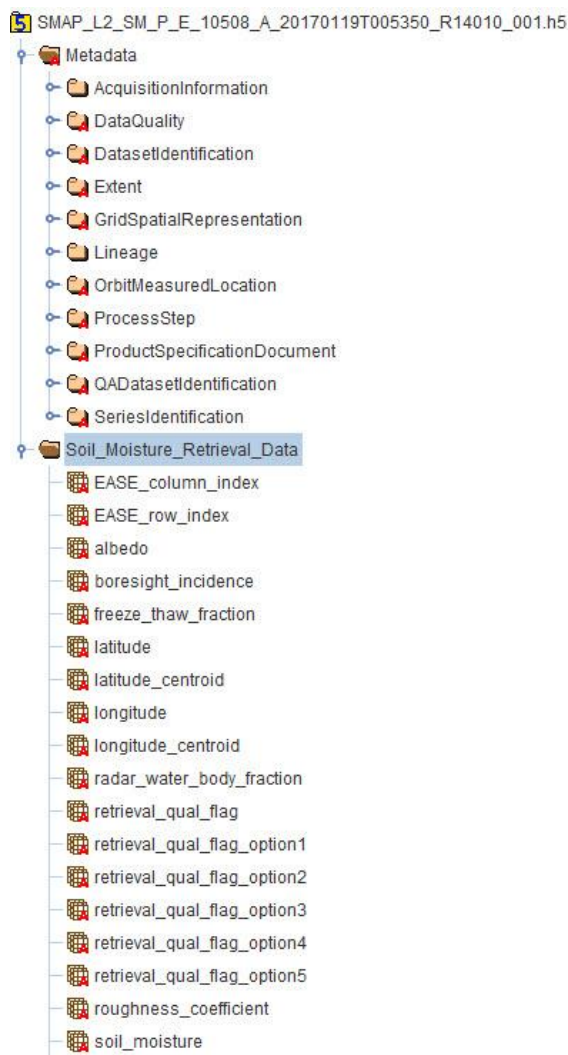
SMAP_L2_SM_P_E_10508_A_20170119T005350_R14010_001.h5
Metadata
AcquisitionInformation
DataQuality
DatasetIdentification
Extent
GridSpatialRepresentation
Lineage
OrbitMeasuredLocation
ProcessStep
ProductSpecificationDocument
QADatasetIdentification
SeriesIdentification
Soil_Moisture_Retrieval_Data
EASE_column_index
EASE_row_index
albedo
boresight_incidence
freeze_thaw_fraction
latitude
latitude_centroid
longitude
longitude_centroid
radar_water_body_fraction
retrieval_qual_flag
retrieval_qual_flag_option1
retrieval_qual_flag_option2
retrieval_qual_flag_option3
retrieval_qual_flag_option4
retrieval_qual_flag_option5
roughness_coefficient
soil_moisture